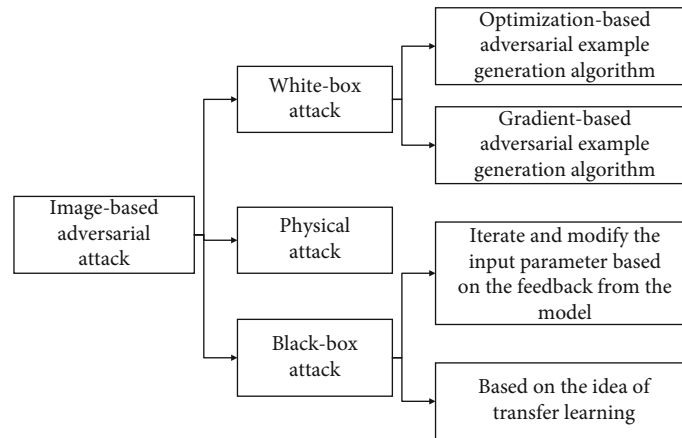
Image-based adversarial attack

White-box attack

Optimization-based adversarial example generation algorithm

Gradient-based adversarial example generation algorithm

Physical attack

Black-box attack

Iterate and modify the input parameter based on the feedback from the model

Based on the idea of transfer learning